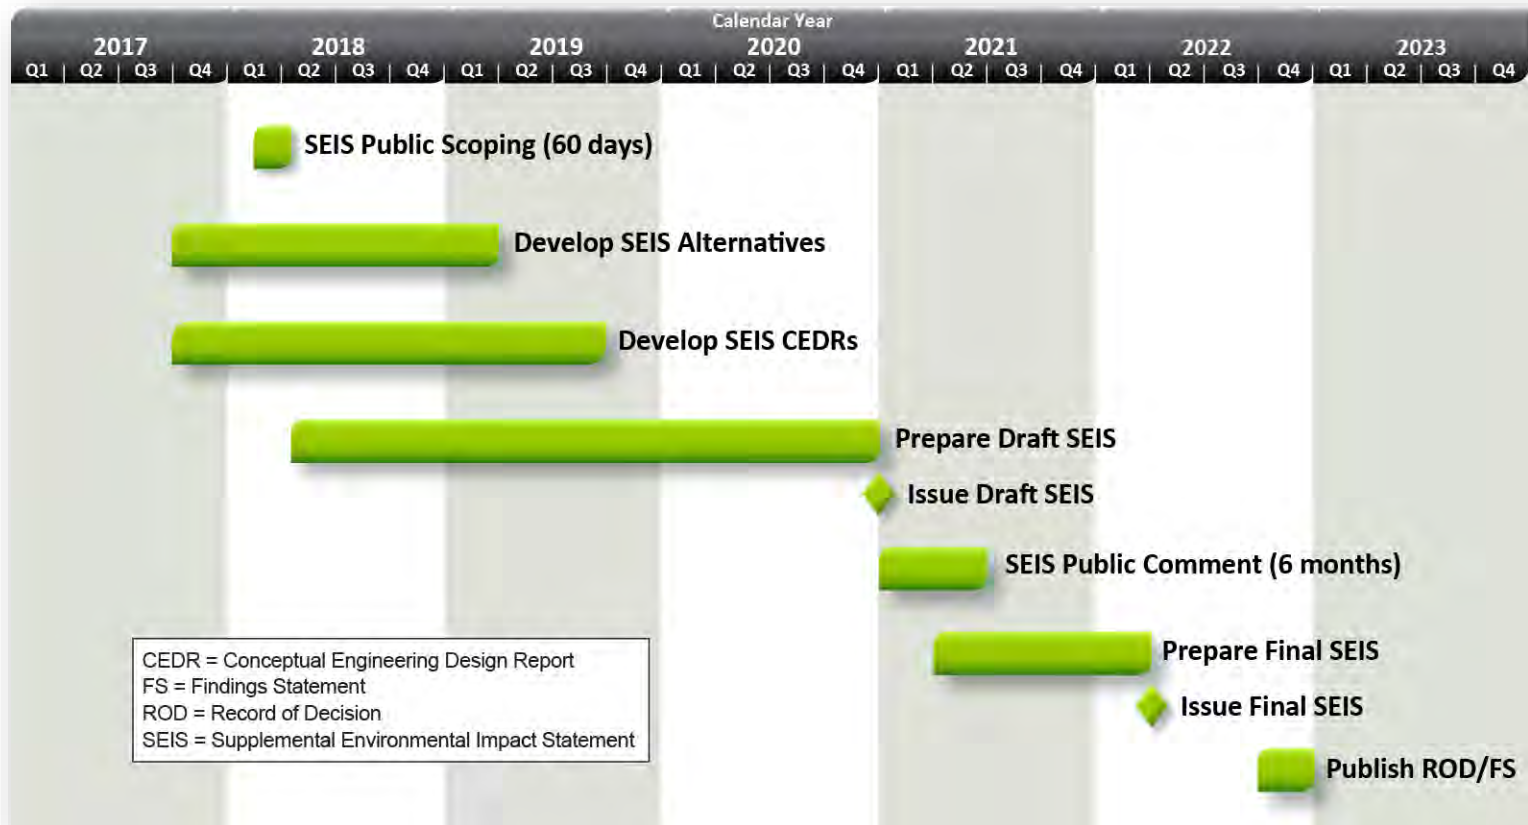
Calendar Year

| 2017 | | | | 2018 | | | | 2019 | | | | 2020 | | | | 2021 | | | | 2022 | | | | 2023 | | | |
|---|---|---|---|---|---|---|---|---|---|---|---|---|---|---|---|---|---|---|---|---|---|---|---|---|---|---|---|
| Q1 | Q2 | Q3 | Q4 | Q1 | Q2 | Q3 | Q4 | Q1 | Q2 | Q3 | Q4 | Q1 | Q2 | Q3 | Q4 | Q1 | Q2 | Q3 | Q4 | Q1 | Q2 | Q3 | Q4 | Q1 | Q2 | Q3 | Q4 |

SEIS Public Scoping (60 days)

Develop SEIS Alternatives

Develop SEIS CEDRs

Prepare Draft SEIS

Issue Draft SEIS

SEIS Public Comment (6 months)

Prepare Final SEIS

Issue Final SEIS

Publish ROD/FS

CEDR = Conceptual Engineering Design Report
FS = Findings Statement
ROD = Record of Decision
SEIS = Supplemental Environmental Impact Statement